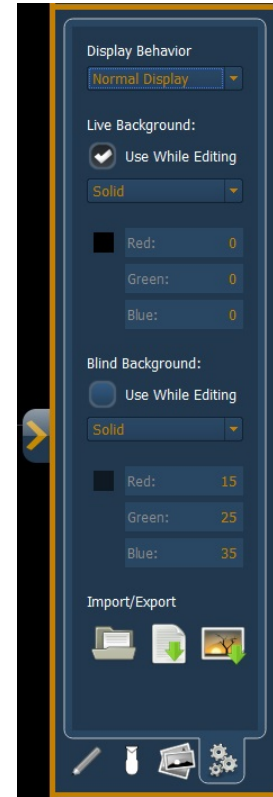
Display Behavior

Normal Display

Live Background:

Use While Editing

Solid

| Red: | 0 |
|---|---|
| Green: | 0 |
| Blue: | 0 |

Blind Background:

Use While Editing

Solid

| Red: | 15 |
|---|---|
| Green: | 25 |
| Blue: | 35 |

Import/Export